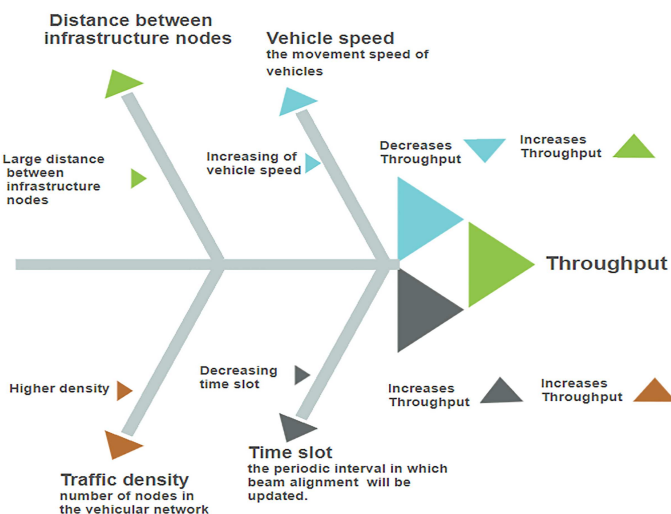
Distance between infrastructure nodes

Vehicle speed
the movement speed of vehicles

Large distance between infrastructure nodes

Increasing of vehicle speed

Decreases Throughput

Increases Throughput

Throughput

Higher density

Decreasing time slot

Increases Throughput

Increases Throughput

Time slot
the periodic interval in which beam alignment will be updated.

Traffic density
number of nodes in the vehicular network